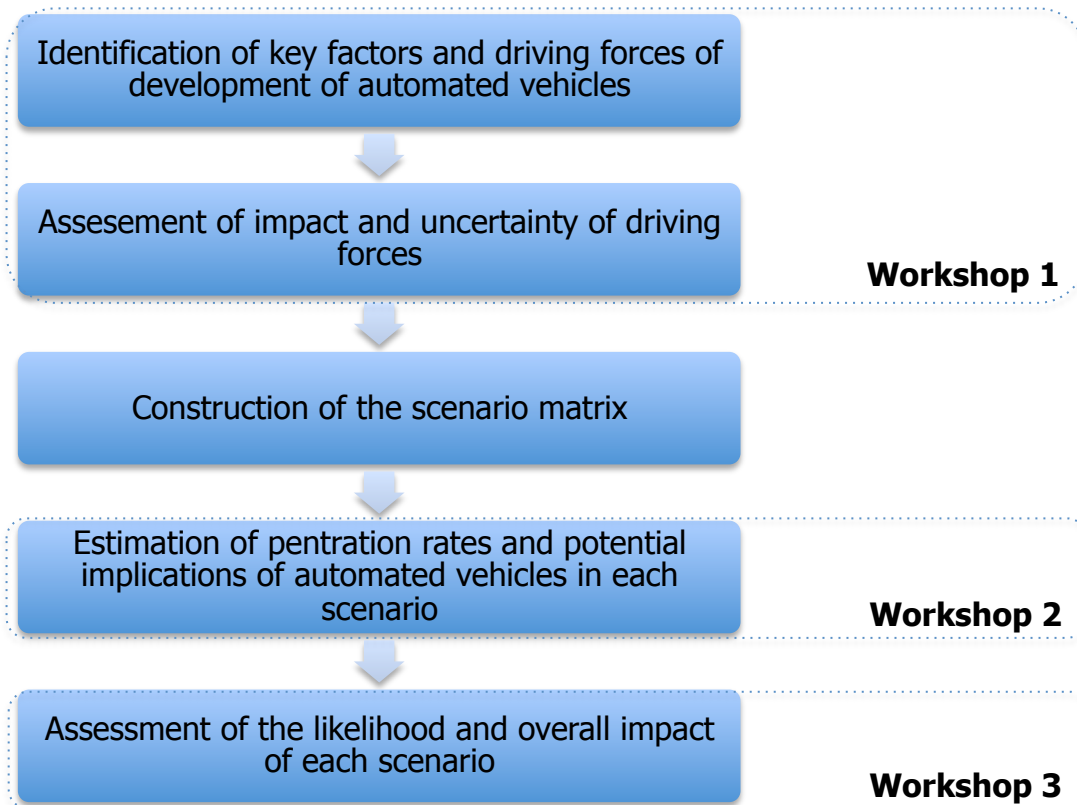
Identification of key factors and driving forces of development of automated vehicles

Assesement of impact and uncertainty of driving forces

Workshop 1

Construction of the scenario matrix

Estimation of pentration rates and potential implications of automated vehicles in each scenario

Workshop 2

Assessment of the likelihood and overall impact of each scenario

Workshop 3